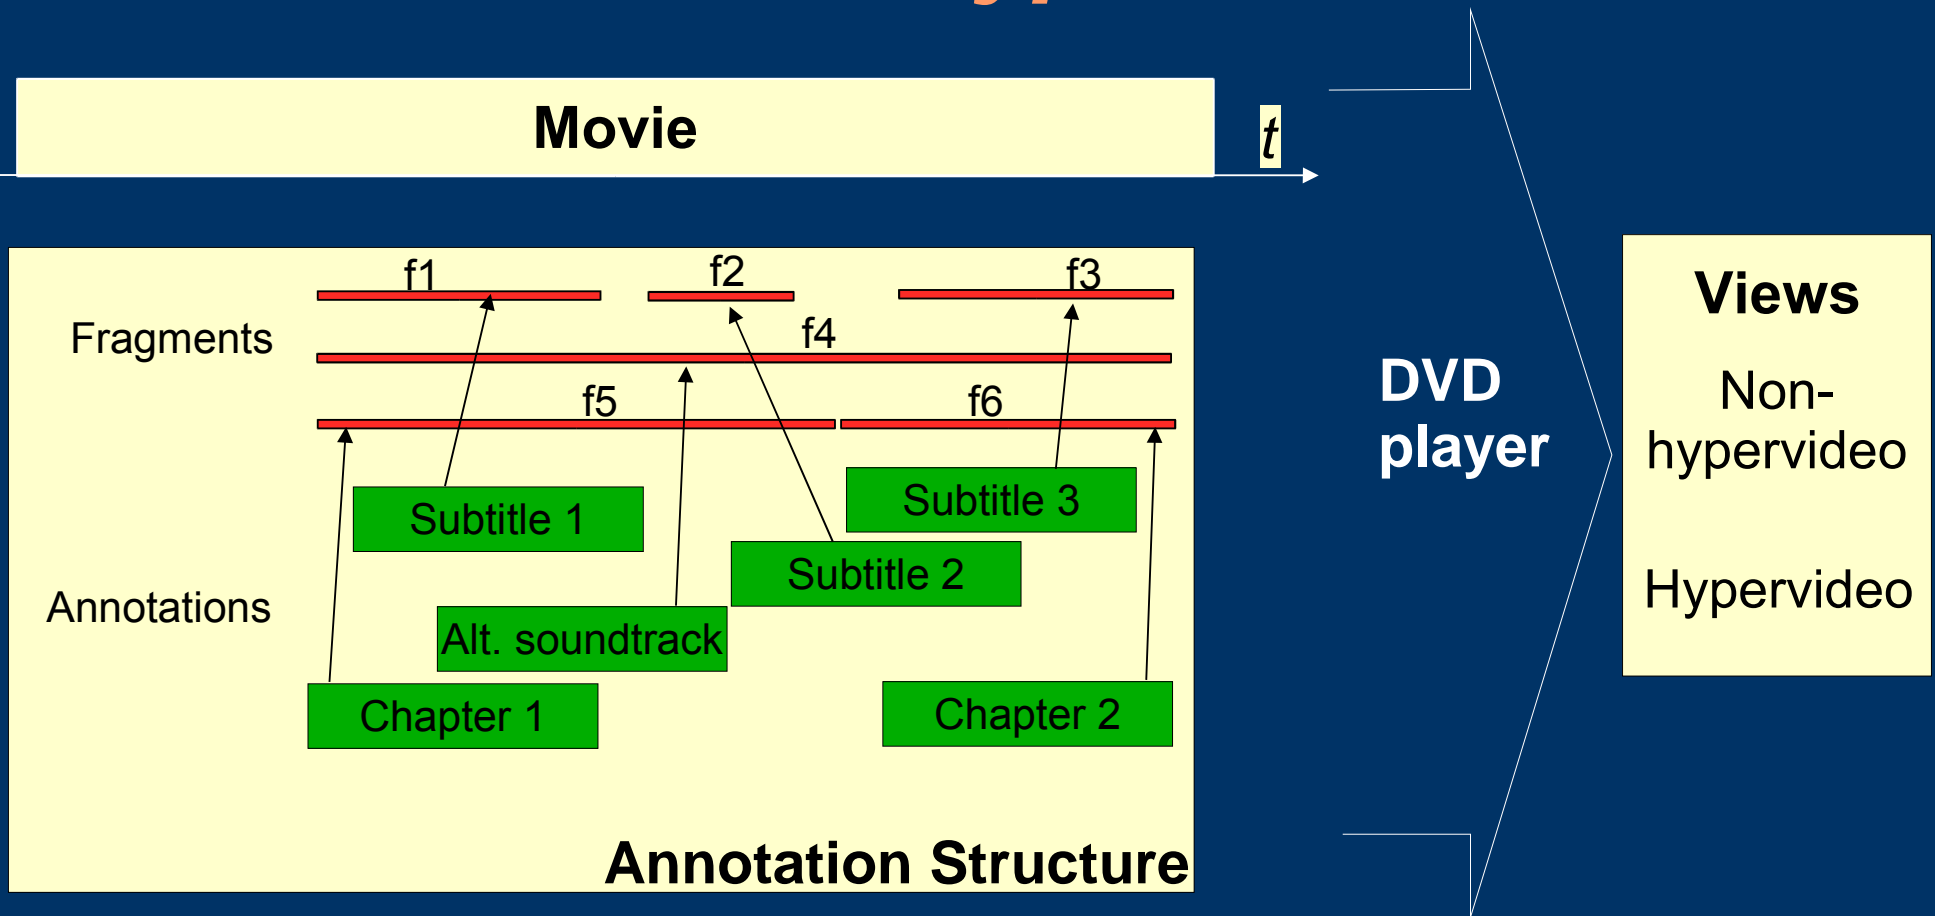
Movie

t

Fragments

f1

f2

f3

f4

f5

f6

Subtitle 1

Subtitle 3

Subtitle 2

Annotations

Alt. soundtrack

Chapter 1

Chapter 2

Annotation Structure

DVD player

Views

Non-hypervideo

Hypervideo